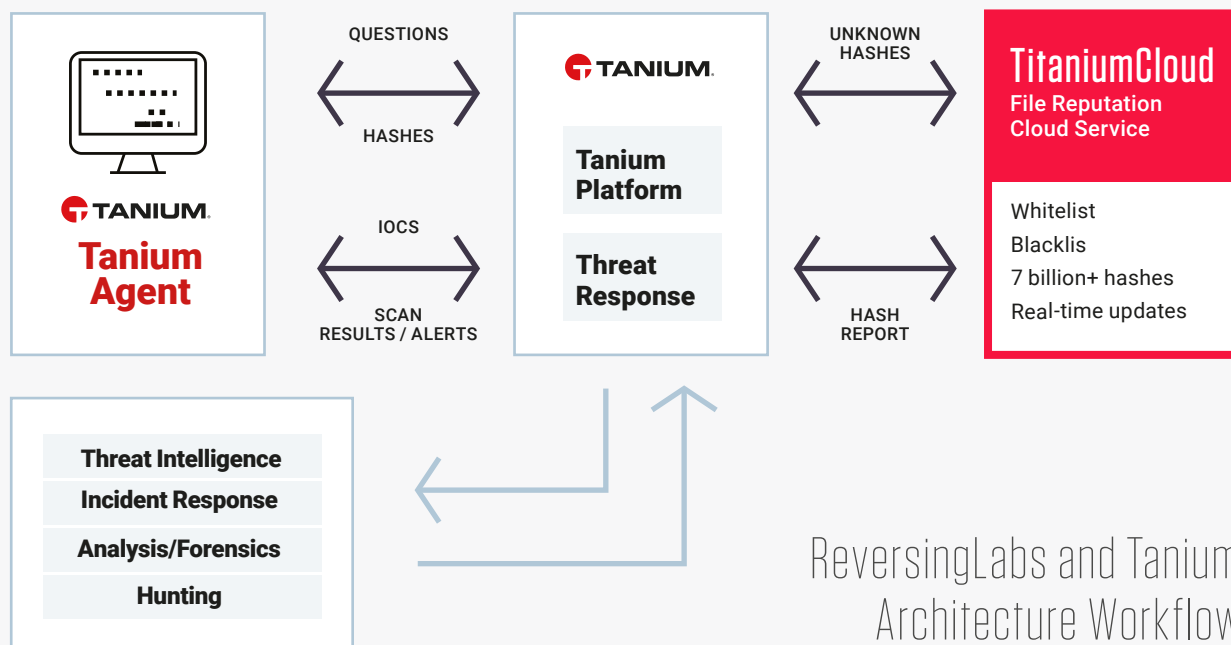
TANIUM
Tanium Agent

QUESTIONS

HASHES

IOCS

SCAN RESULTS / ALERTS

TANIUM

Tanium Platform

Threat Response

UNKNOWN HASHES

HASH REPORT

TitaniumCloud
File Reputation Cloud Service

Whitelist
Blacklis
7 billion+ hashes
Real-time updates

Threat Intelligence
Incident Response
Analysis/Forensics
Hunting

ReversingLabs and Tanium
Architecture Workflow